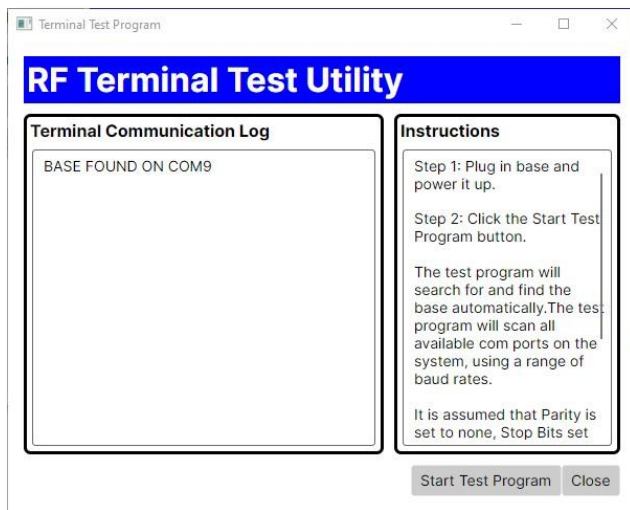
Terminal Test Program

RF Terminal Test Utility

Terminal Communication Log

BASE FOUND ON COM9

Instructions

Step 1: Plug in base and power it up.

Step 2: Click the Start Test Program button.

The test program will search for and find the base automatically.The test program will scan all available com ports on the system, using a range of baud rates.

It is assumed that Parity is set to none, Stop Bits set

Start Test Program

Close